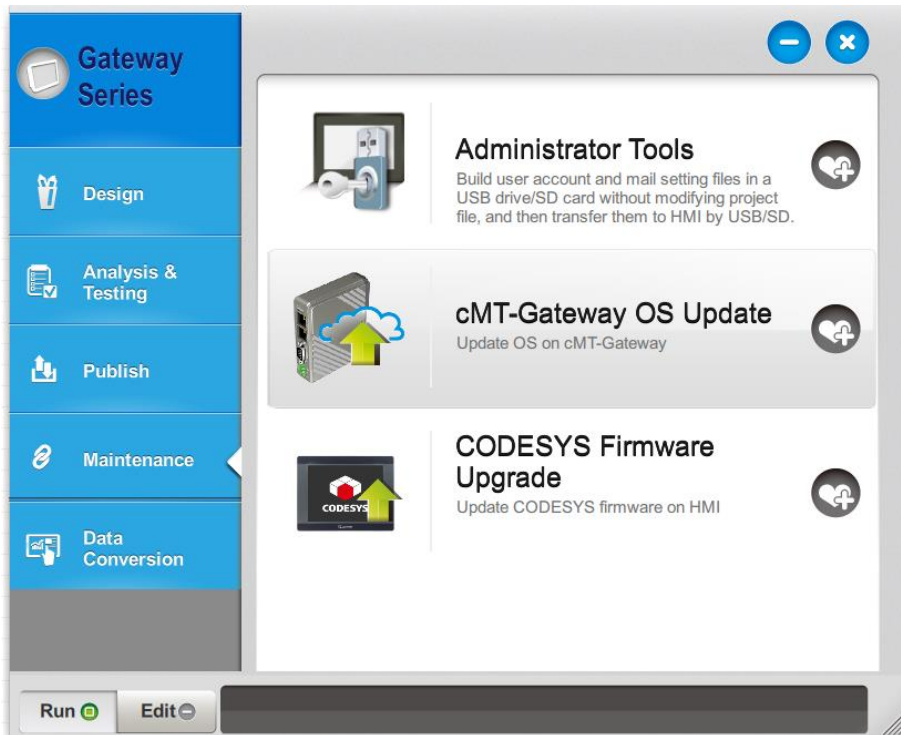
Gateway Series

Design

Analysis & Testing

Publish

Maintenance

Data Conversion

Administrator Tools

Build user account and mail setting files in a USB drive/SD card without modifying project file, and then transfer them to HMI by USB/SD.

cMT-Gateway OS Update

Update OS on cMT-Gateway

CODESYS Firmware Upgrade

Update CODESYS firmware on HMI

CODESYS

Run

Edit